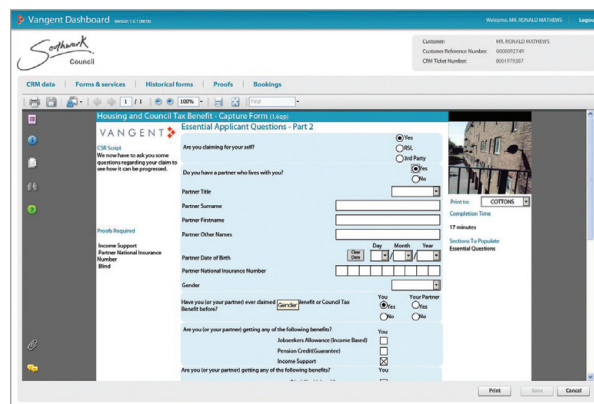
Vangent Dashboard Version 1.0 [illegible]

Welcome, MR. RONALD MATHEWS Logout

Southwark Council

Customer: MR. RONALD MATHEWS
Customer Reference Number: 0000092749
CRM Ticket Number: 0001979387

CRM data | Forms & services | Historical forms | Proofs | Bookings

1 / 1 100% Find

Housing and Council Tax Benefit - Capture Form (1.0.pp)

VANGENT

Essential Applicant Questions - Part 2

CSR Script
We now have to ask you some questions regarding your claim to see how it can be progressed.

Are you claiming for your self?
Yes
RSL
3rd Party

Do have a partner who lives with you?
Yes
No

Partner Title

Partner Surname

Partner Firstname

Partner Other Names

Day Month Year
Partner Date of Birth Clear Date

Partner National Insurance Number

Gender

Have you (or your partner) ever claimed Gender Benefit or Council Tax Benefit before?
You Your Partner
Yes Yes
No No

Are you (or your partner) getting any of the following benefits?
You
Jobseekers Allowance (Income Based)
Pension Credit(Guarantee)
Income Support

Are you (or your partner) getting any of the following benefits?
You

Proofs Required

Income Support
Partner National Insurance Number
Blind

Print to: COTTONS

Completion Time
17 minutes

Sections To Populate
Essential Questions

Print Save Cancel